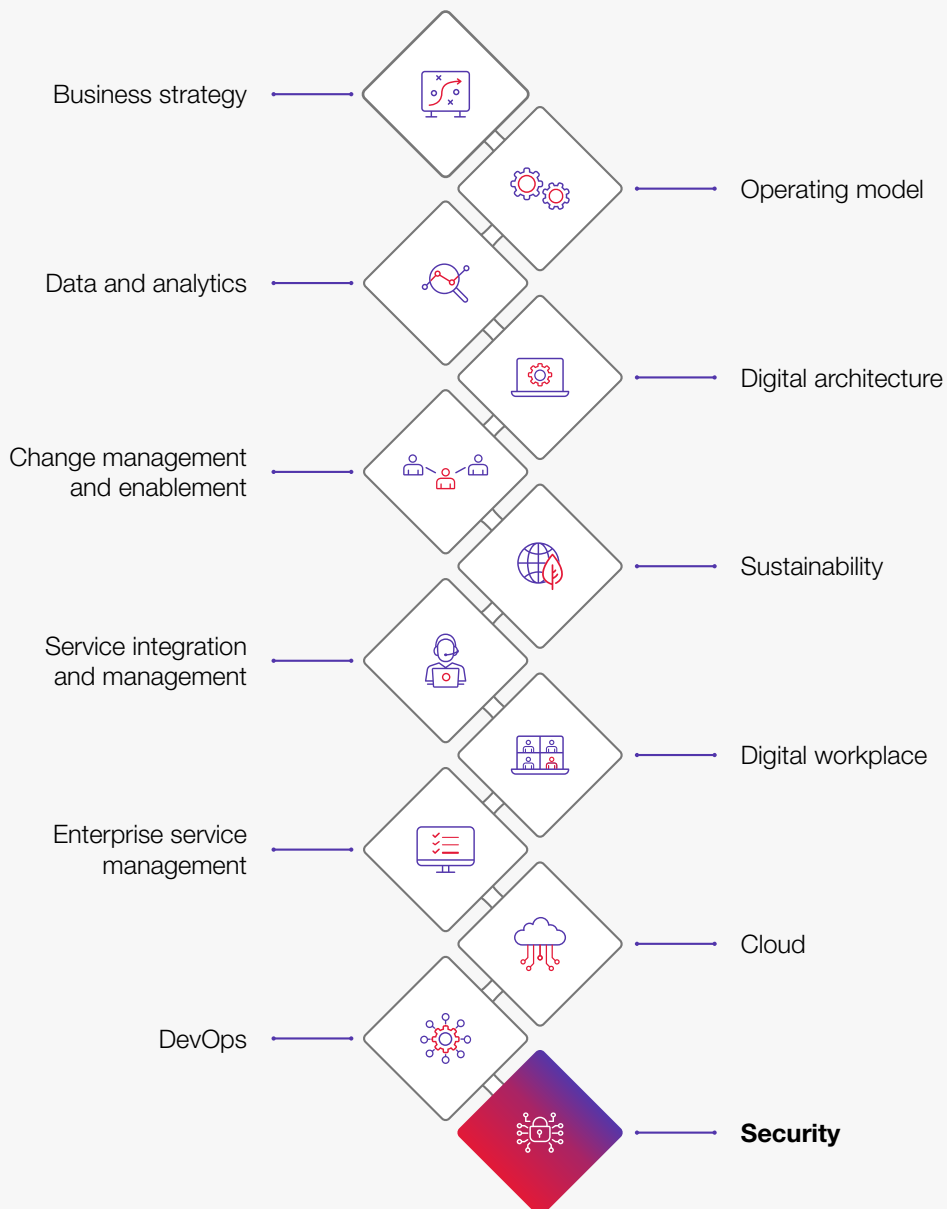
Business strategy

Operating model

Data and analytics

Digital architecture

Change management and enablement

Sustainability

Service integration and management

Digital workplace

Enterprise service management

Cloud

DevOps

**Security**